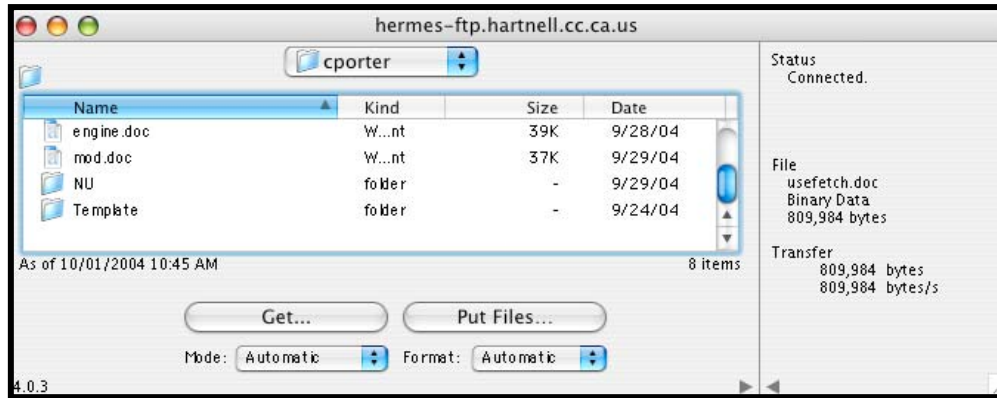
hermes-ftp.hartnell.cc.ca.us

cporter

| Name | Kind | Size | Date |
|---|---|---|---|
| engine.doc | W...nt | 39K | 9/28/04 |
| mod.doc | W...nt | 37K | 9/29/04 |
| NU | folder | - | 9/29/04 |
| Template | folder | - | 9/24/04 |

As of 10/01/2004 10:45 AM

8 items

Get...

Put Files...

Mode: Automatic

Format: Automatic

4.0.3

Status
Connected.

File
usefetch.doc
Binary Data
809,984 bytes

Transfer
809,984 bytes
809,984 bytes/s